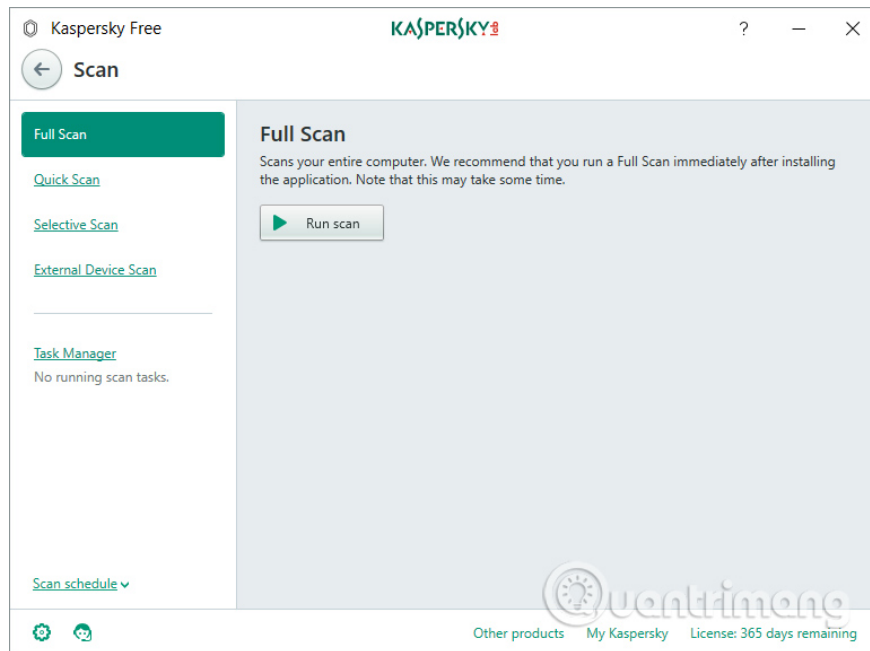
Kaspersky Free

KASPERSKY lab

?

Scan

Full Scan

Quick Scan

Selective Scan

External Device Scan

Task Manager

No running scan tasks.

Scan schedule

Full Scan

Scans your entire computer. We recommend that you run a Full Scan immediately after installing the application. Note that this may take some time.

Run scan

Quantrimang

Other products

My Kaspersky

License: 365 days remaining